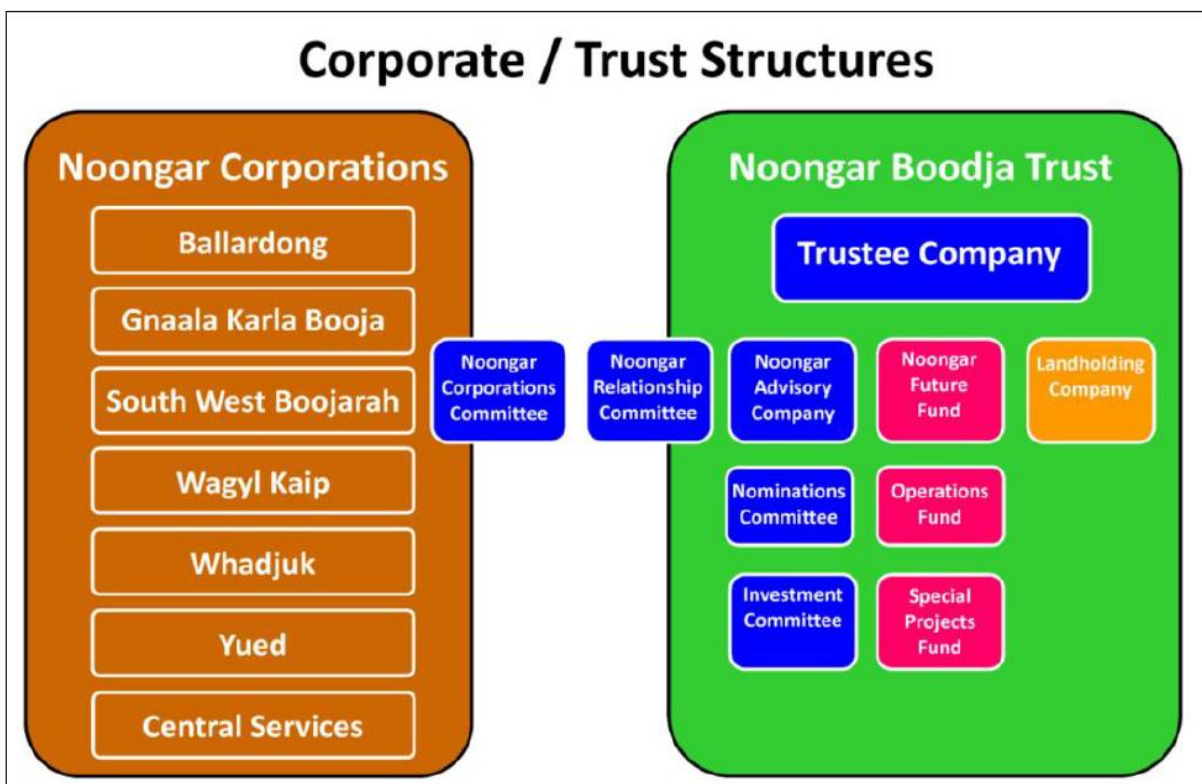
Corporate / Trust Structures

Noongar Corporations

Ballardong

Gnaala Karla Booja

South West Boojarah

Wagyl Kaip

Whadjuk

Yued

Central Services

Noongar Corporations Committee

Noongar Relationship Committee

Noongar Boodja Trust

Trustee Company

Noongar Advisory Company

Noongar Future Fund

Landholding Company

Nominations Committee

Operations Fund

Investment Committee

Special Projects Fund